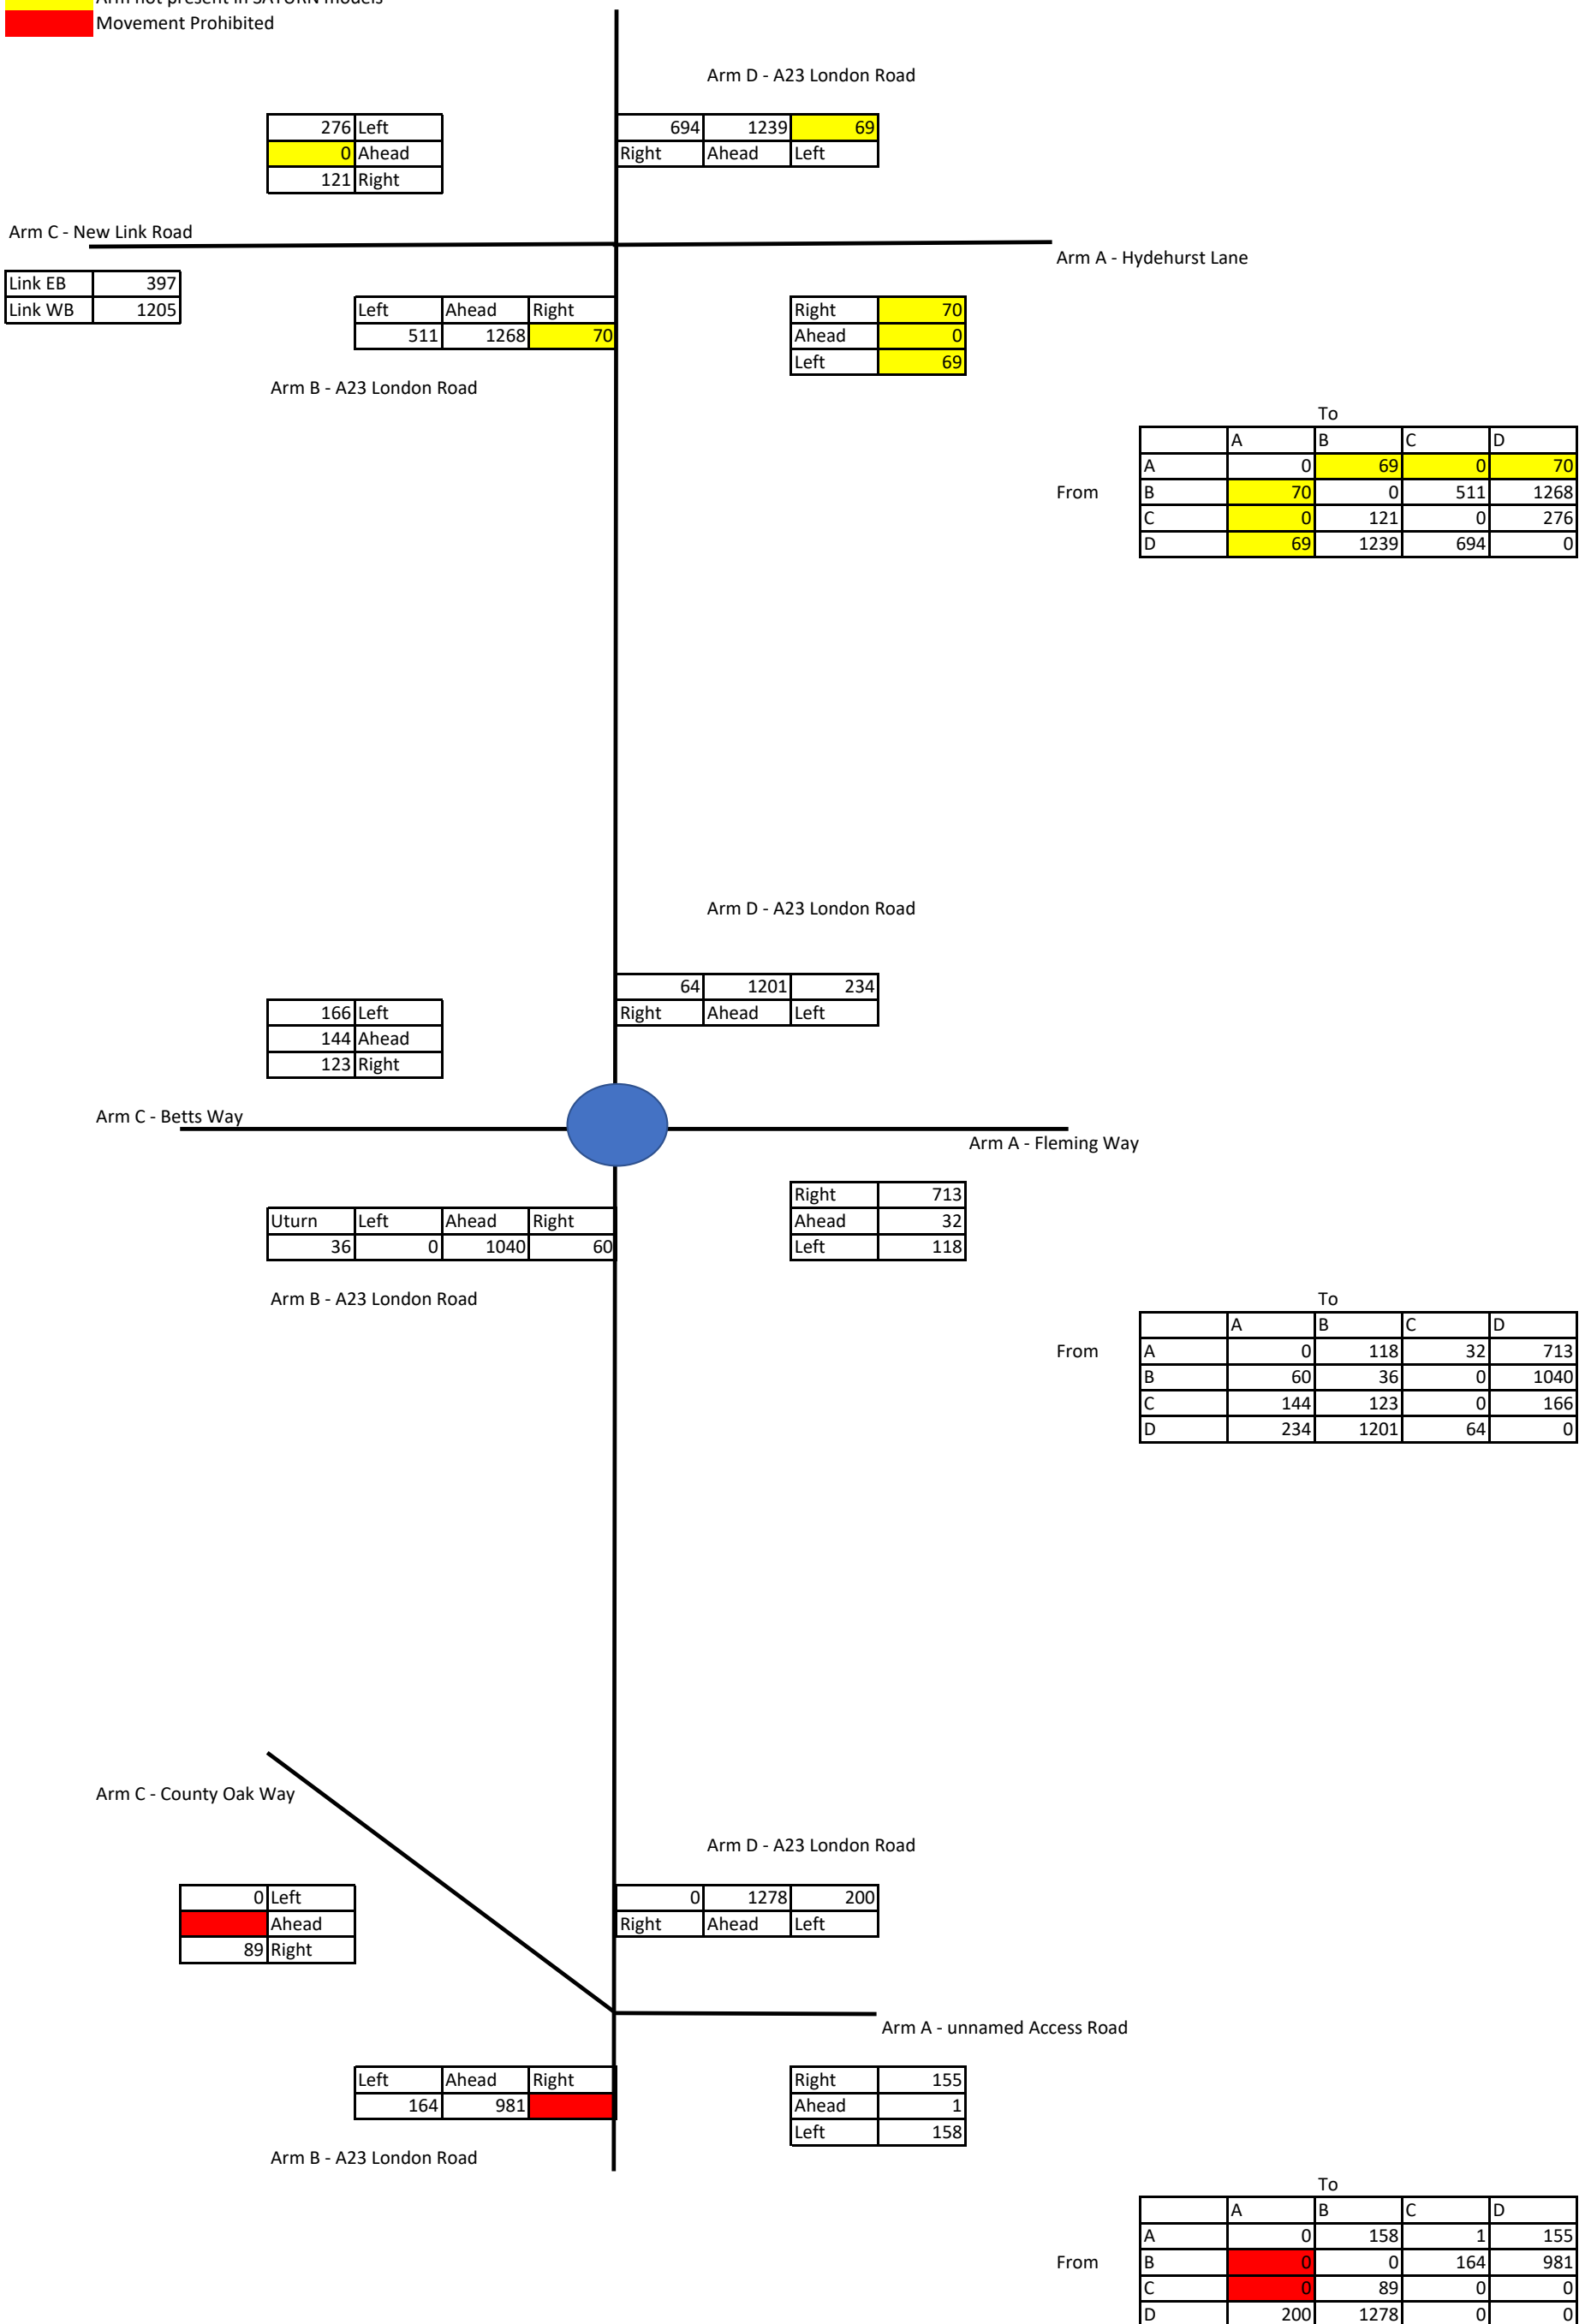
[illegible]
Movement Prohibited

Arm D - A23 London Road

| 276 | Left |
|---|---|
| 0 | Ahead |
| 121 | Right |

| 694 | 1239 | 69 |
|---|---|---|
| Right | Ahead | Left |

Arm C - New Link Road

Arm A - Hydehurst Lane

| Link EB | 397 |
|---|---|
| Link WB | 1205 |

| Left | Ahead | Right |
|---|---|---|
| 511 | 1268 | 70 |

| Right | 70 |
|---|---|
| Ahead | 0 |
| Left | 69 |

Arm B - A23 London Road

To
From

| | A | B | C | D |
|---|---|---|---|---|
| A | 0 | 69 | 0 | 70 |
| B | 70 | 0 | 511 | 1268 |
| C | 0 | 121 | 0 | 276 |
| D | 69 | 1239 | 694 | 0 |

Arm D - A23 London Road

| 64 | 1201 | 234 |
|---|---|---|
| Right | Ahead | Left |

| 166 | Left |
|---|---|
| 144 | Ahead |
| 123 | Right |

Arm C - Betts Way

Arm A - Fleming Way

| Right | 713 |
|---|---|
| Ahead | 32 |
| Left | 118 |

| Uturn | Left | Ahead | Right |
|---|---|---|---|
| 36 | 0 | 1040 | 60 |

Arm B - A23 London Road

To
From

| | A | B | C | D |
|---|---|---|---|---|
| A | 0 | 118 | 32 | 713 |
| B | 60 | 36 | 0 | 1040 |
| C | 144 | 123 | 0 | 166 |
| D | 234 | 1201 | 64 | 0 |

Arm C - County Oak Way

Arm D - A23 London Road

| 0 | Left |
|---|---|
| | Ahead |
| 89 | Right |

| 0 | 1278 | 200 |
|---|---|---|
| Right | Ahead | Left |

Arm A - unnamed Access Road

| Left | Ahead | Right |
|---|---|---|
| 164 | 981 | |

| Right | 155 |
|---|---|
| Ahead | 1 |
| Left | 158 |

Arm B - A23 London Road

To
From

| | A | B | C | D |
|---|---|---|---|---|
| A | 0 | 158 | 1 | 155 |
| B | 0 | 0 | 164 | 981 |
| C | 0 | 89 | 0 | 0 |
| D | 200 | 1278 | 0 | 0 |